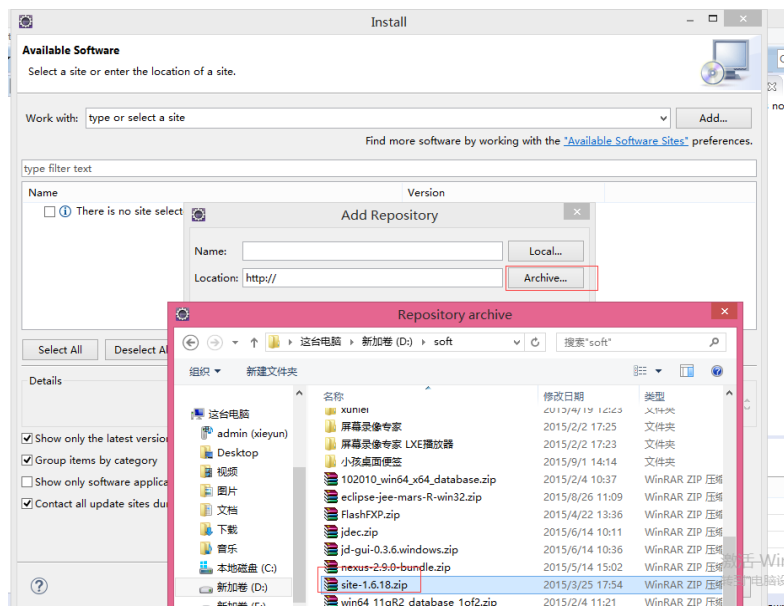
Install

Available Software

Select a site or enter the location of a site.

Work with: type or select a site

Add...

Find more software by working with the "Available Software Sites" preferences.

type filter text

| Name | Version |
|---|---|
| There is no site select | |

Select All

Deselect All

Details

Show only the latest version

Group items by category

Show only software applica

Contact all update sites du

?

Add Repository

Name:

Local...

Location: http://

Archive...

Repository archive

这台电脑 › 新加卷 (D:) › soft

搜索"soft"

组织 ▾

新建文件夹

这台电脑

admin (xieyun)

Desktop

视频

图片

文档

下载

音乐

本地磁盘 (C:)

新加卷 (D:)

| 名称 | 修改日期 | 类型 |
|---|---|---|
| xunlei | 2015/4/19 12:23 | 文件夹 |
| 屏幕录像专家 | 2015/2/2 17:25 | 文件夹 |
| 屏幕录像专家 LXE播放器 | 2015/2/2 17:23 | 文件夹 |
| 小孩桌面便签 | 2015/9/1 14:14 | 文件夹 |
| 102010_win64_x64_database.zip | 2015/2/4 10:37 | WinRAR ZIP 压缩 |
| eclipse-jee-mars-R-win32.zip | 2015/8/26 11:09 | WinRAR ZIP 压缩 |
| FlashFXP.zip | 2015/4/22 13:36 | WinRAR ZIP 压缩 |
| jdec.zip | 2015/6/14 10:11 | WinRAR ZIP 压缩 |
| jd-gui-0.3.6.windows.zip | 2015/6/14 10:36 | WinRAR ZIP 压缩 |
| nexus-2.9.0-bundle.zip | 2015/5/14 15:02 | WinRAR ZIP 压缩 |
| site-1.6.18.zip | 2015/3/25 17:54 | WinRAR ZIP 压缩 |
| win64_11gR2_database_1of2.zip | 2015/2/4 11:21 | WinRAR ZIP 压缩 |